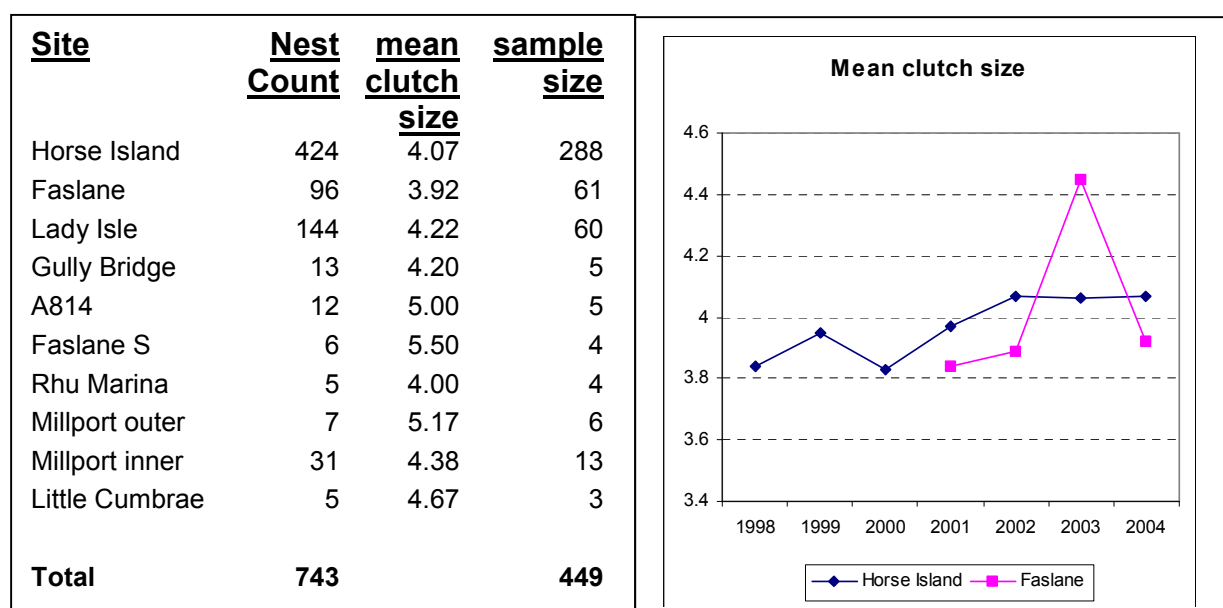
| Site | Nest Count | mean clutch size | sample size |
|---|---|---|---|
| Horse Island | 424 | 4.07 | 288 |
| Faslane | 96 | 3.92 | 61 |
| Lady Isle | 144 | 4.22 | 60 |
| Gully Bridge | 13 | 4.20 | 5 |
| A814 | 12 | 5.00 | 5 |
| Faslane S | 6 | 5.50 | 4 |
| Rhu Marina | 5 | 4.00 | 4 |
| Millport outer | 7 | 5.17 | 6 |
| Millport inner | 31 | 4.38 | 13 |
| Little Cumbrae | 5 | 4.67 | 3 |
| Total | 743 | | 449 |

Mean clutch size

4.6
4.4
4.2
4
3.8
3.6
3.4

1998 1999 2000 2001 2002 2003 2004

Horse Island Faslane